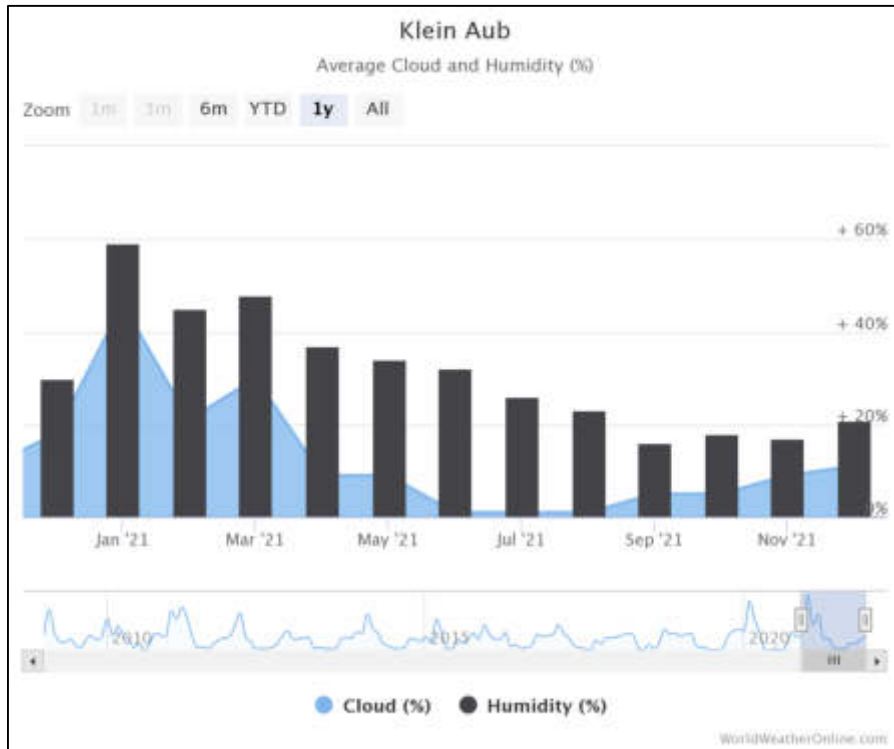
Klein Aub

Average Cloud and Humidity (%)

Zoom 1m 3m 6m YTD 1y All

+ 60%

+ 40%

+ 20%

0%

Jan '21 Mar '21 May '21 Jul '21 Sep '21 Nov '21

2010 2015 2020

Cloud (%) Humidity (%)

WorldWeatherOnline.com